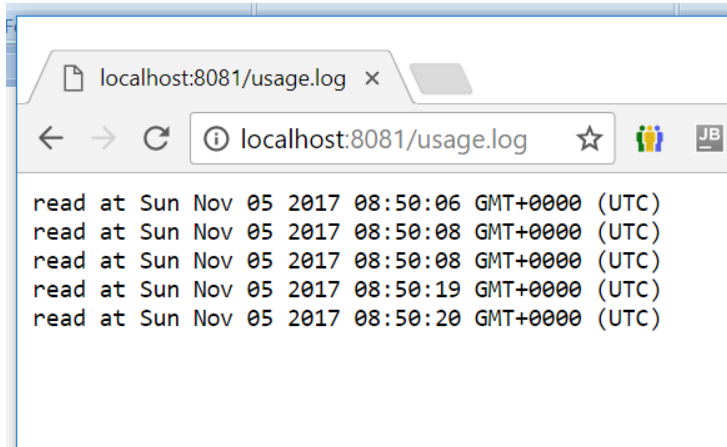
localhost:8081/usage.log ×

localhost:8081/usage.log

JB

read at Sun Nov 05 2017 08:50:06 GMT+0000 (UTC)
read at Sun Nov 05 2017 08:50:08 GMT+0000 (UTC)
read at Sun Nov 05 2017 08:50:08 GMT+0000 (UTC)
read at Sun Nov 05 2017 08:50:19 GMT+0000 (UTC)
read at Sun Nov 05 2017 08:50:20 GMT+0000 (UTC)